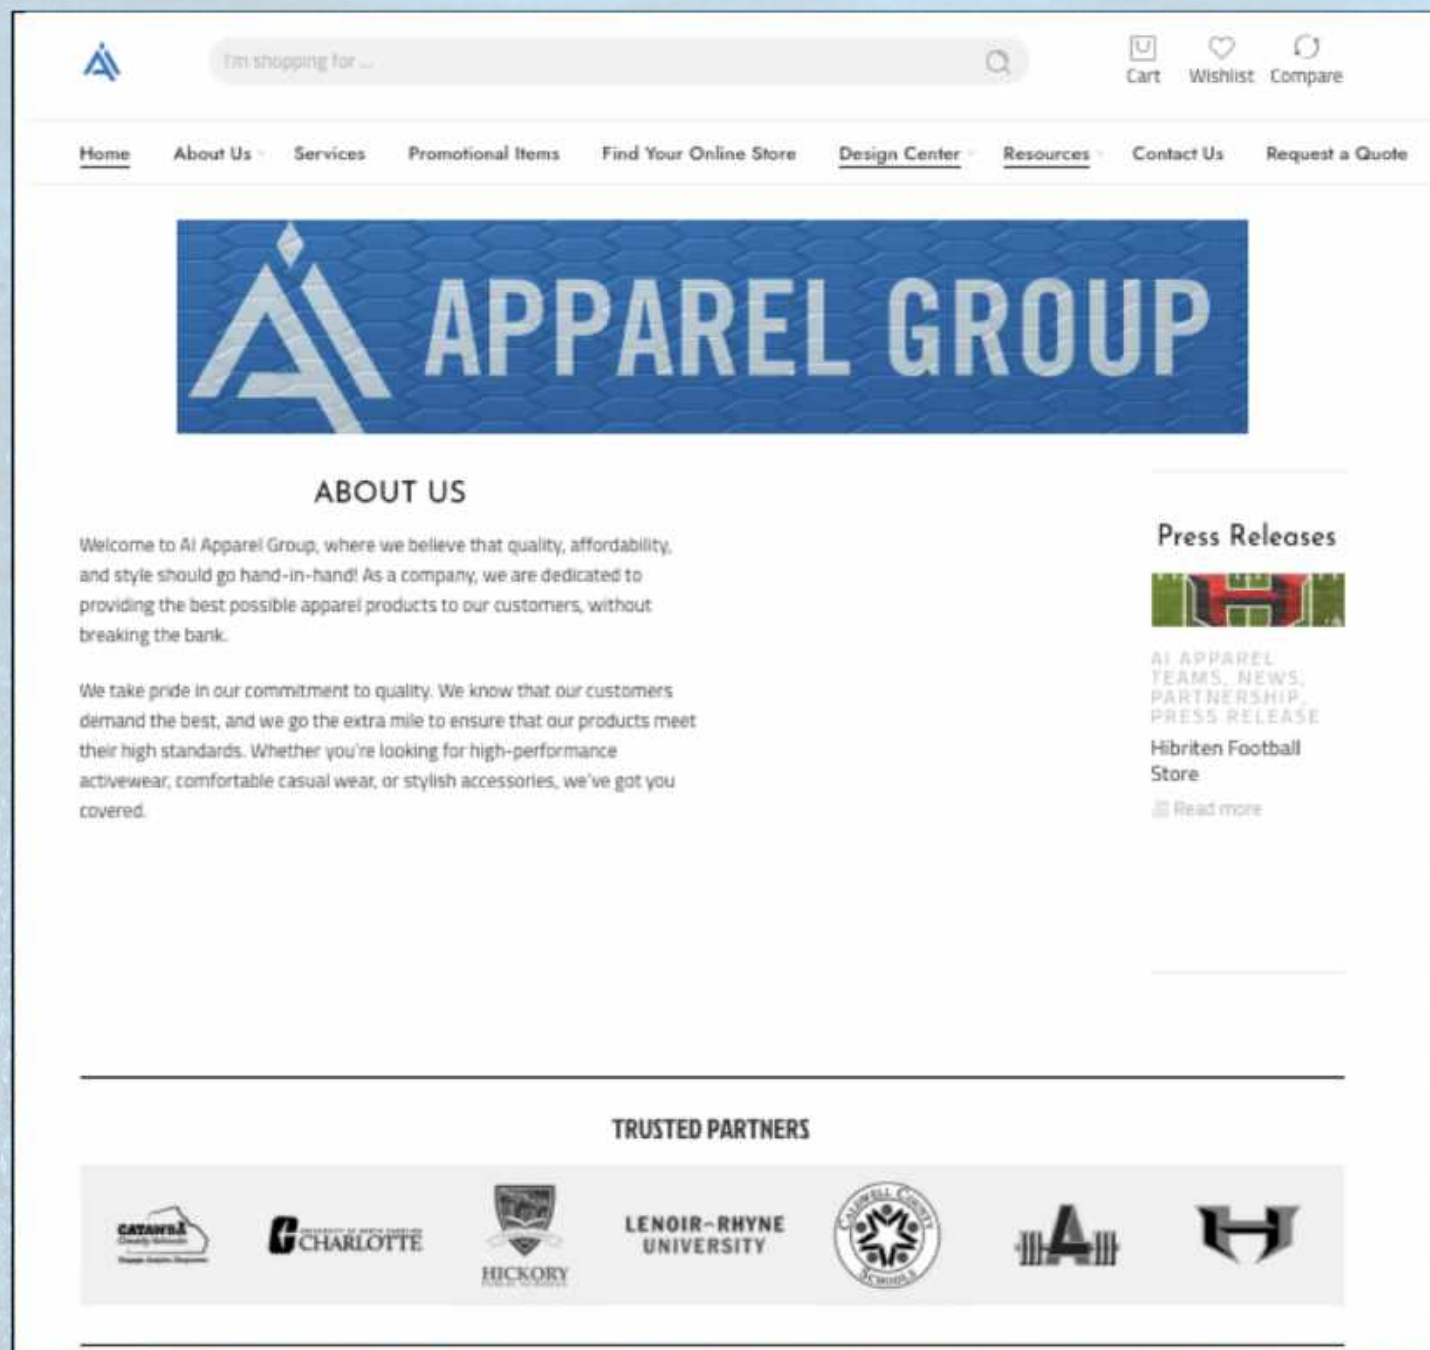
I'm shopping for ...

Cart Wishlist Compare

Home About Us Services Promotional Items Find Your Online Store Design Center Resources Contact Us Request a Quote

APPAREL GROUP

ABOUT US

Welcome to AI Apparel Group, where we believe that quality, affordability, and style should go hand-in-hand! As a company, we are dedicated to providing the best possible apparel products to our customers, without breaking the bank.

We take pride in our commitment to quality. We know that our customers demand the best, and we go the extra mile to ensure that our products meet their high standards. Whether you're looking for high-performance activewear, comfortable casual wear, or stylish accessories, we've got you covered.

Press Releases

AI APPAREL TEAMS, NEWS, PARTNERSHIP, PRESS RELEASE

Hibriten Football Store

Read more

TRUSTED PARTNERS

CATAWBA

CHARLOTTE

HICKORY

LENOIR-RHYNE UNIVERSITY

CALDWELL COUNTY SCHOOLS

A